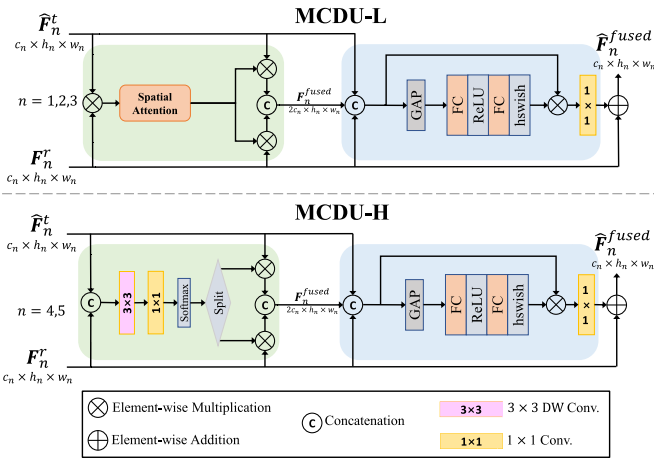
MCDU-L

$\widehat{F}_n^t$
$c_n \times h_n \times w_n$

$n = 1,2,3$

Spatial Attention

C

$F_n^{fused}$
$2c_n \times h_n \times w_n$

C

GAP

FC

ReLU

FC

hswish

1 × 1

$\widehat{F}_n^{fused}$
$c_n \times h_n \times w_n$

$F_n^r$
$c_n \times h_n \times w_n$

MCDU-H

$\widehat{F}_n^t$
$c_n \times h_n \times w_n$

$n = 4,5$

C

3×3

1×1

Softmax

Split

C

$F_n^{fused}$
$2c_n \times h_n \times w_n$

C

GAP

FC

ReLU

FC

hswish

1 × 1

$\widehat{F}_n^{fused}$
$c_n \times h_n \times w_n$

$F_n^r$
$c_n \times h_n \times w_n$

Element-wise Multiplication

Element-wise Addition

C Concatenation

3×3 $3 \times 3$ DW Conv.

1×1 $1 \times 1$ Conv.